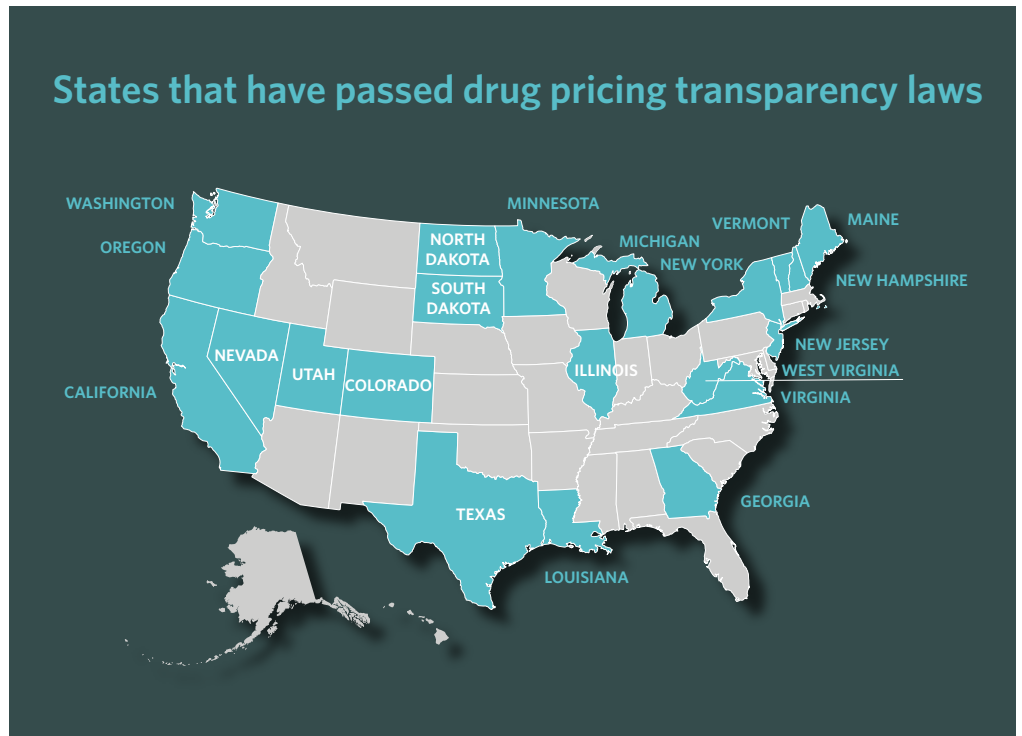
States that have passed drug pricing transparency laws

WASHINGTON
OREGON
MINNESOTA
NORTH DAKOTA
SOUTH DAKOTA
MICHIGAN
VERMONT
MAINE
NEW YORK
NEW HAMPSHIRE
NEVADA
UTAH
COLORADO
ILLINOIS
NEW JERSEY
WEST VIRGINIA
VIRGINIA
CALIFORNIA
TEXAS
GEORGIA
LOUISIANA